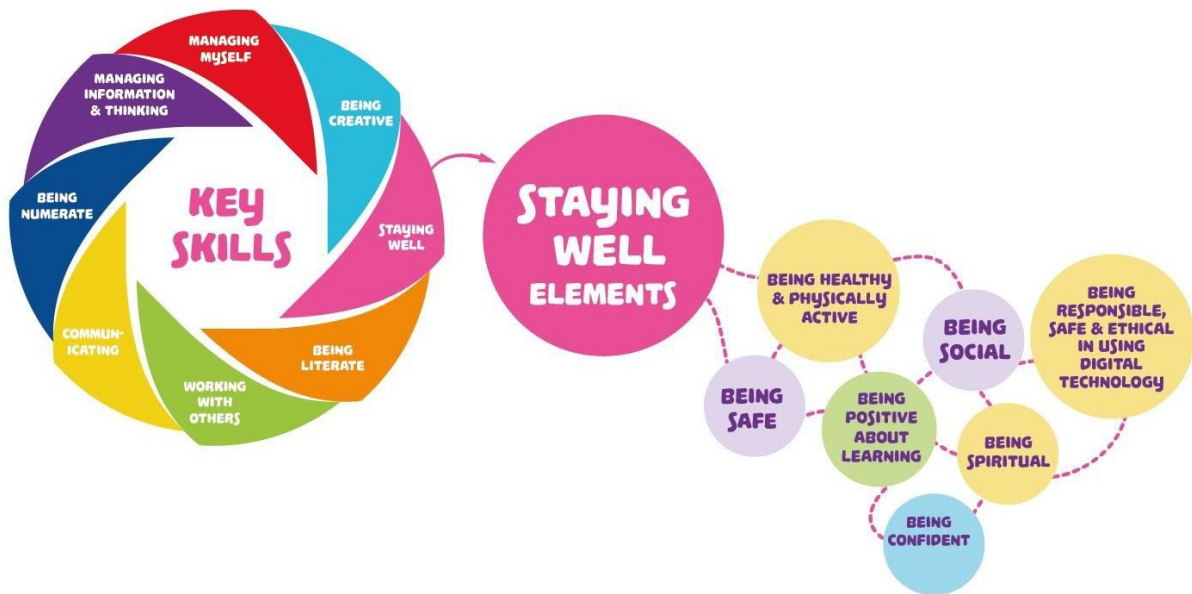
MANAGING MYSELF

BEING CREATIVE

STAYING WELL

BEING LITERATE

WORKING WITH OTHERS

COMMUN-ICATING

BEING NUMERATE

MANAGING INFORMATION & THINKING

KEY SKILLS

STAYING WELL ELEMENTS

BEING HEALTHY & PHYSICALLY ACTIVE

BEING SOCIAL

BEING RESPONSIBLE, SAFE & ETHICAL IN USING DIGITAL TECHNOLOGY

BEING SAFE

BEING POSITIVE ABOUT LEARNING

BEING SPIRITUAL

BEING CONFIDENT